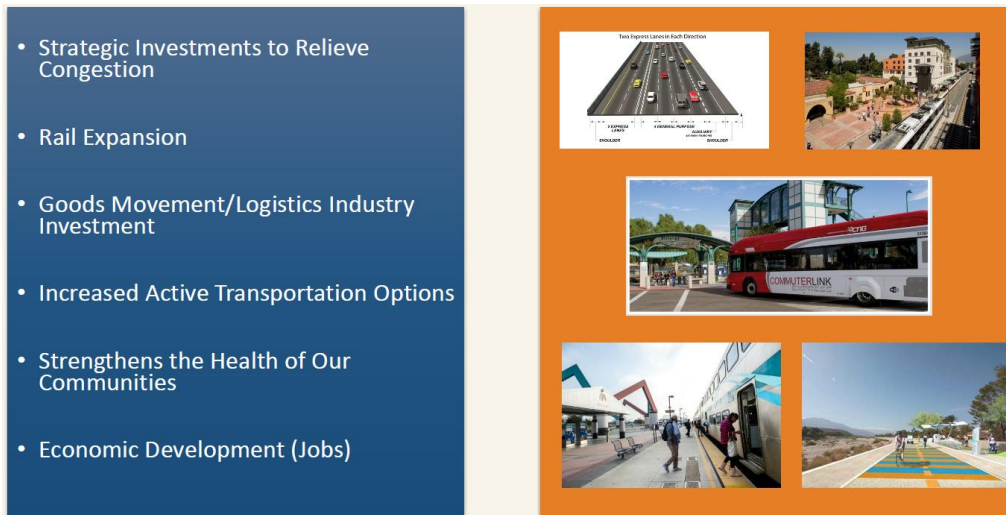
• Strategic Investments to Relieve Congestion

• Rail Expansion

• Goods Movement/Logistics Industry Investment

• Increased Active Transportation Options

• Strengthens the Health of Our Communities

• Economic Development (Jobs)

Two Express Lanes in Each Direction

2 EXPRESS LANES

4 GENERAL PURPOSE

AUXILIARY

SHOULDER

SHOULDER

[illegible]

COMMUTERLINK